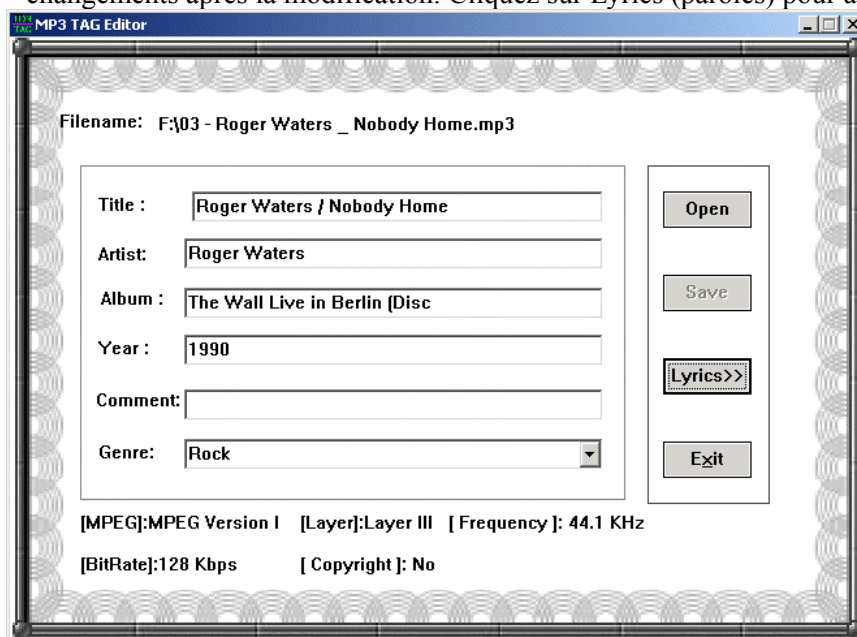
changements après la modification. Cliquez sur Lyrics (paroles) pour a

MP3 TAG Editor

Filename: F:\03 - Roger Waters _ Nobody Home.mp3

Title : Roger Waters / Nobody Home

Artist: Roger Waters

Album : The Wall Live in Berlin (Disc

Year : 1990

Comment:

Genre: Rock

Open

Save

Lyrics>>

Exit

[MPEG]:MPEG Version I [Layer]:Layer III [ Frequency ]: 44.1 KHz

[BitRate]:128 Kbps [ Copyright ]: No